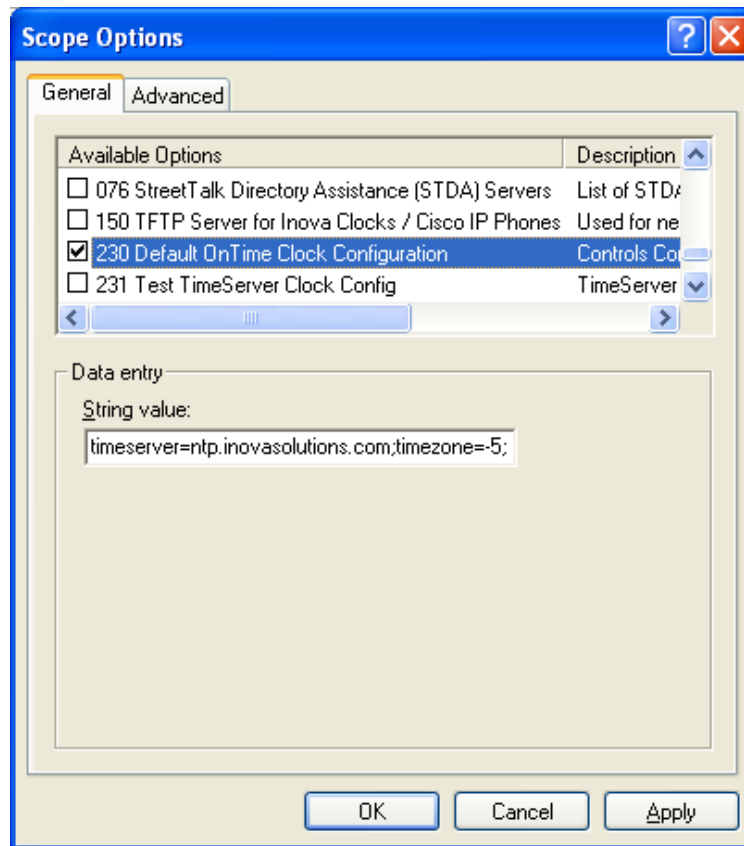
Scope Options

General | Advanced

| Available Options | Description |
|---|---|
| 076 StreetTalk Directory Assistance (STDA) Servers | List of STD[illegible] |
| 150 TFTP Server for Inova Clocks / Cisco IP Phones | Used for ne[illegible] |
| 230 Default OnTime Clock Configuration | Controls Co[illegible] |
| 231 Test TimeServer Clock Config | TimeServer |

Data entry

String value:

timeserver=ntp.inovasolutions.com;timezone=-5;

OK | Cancel | Apply